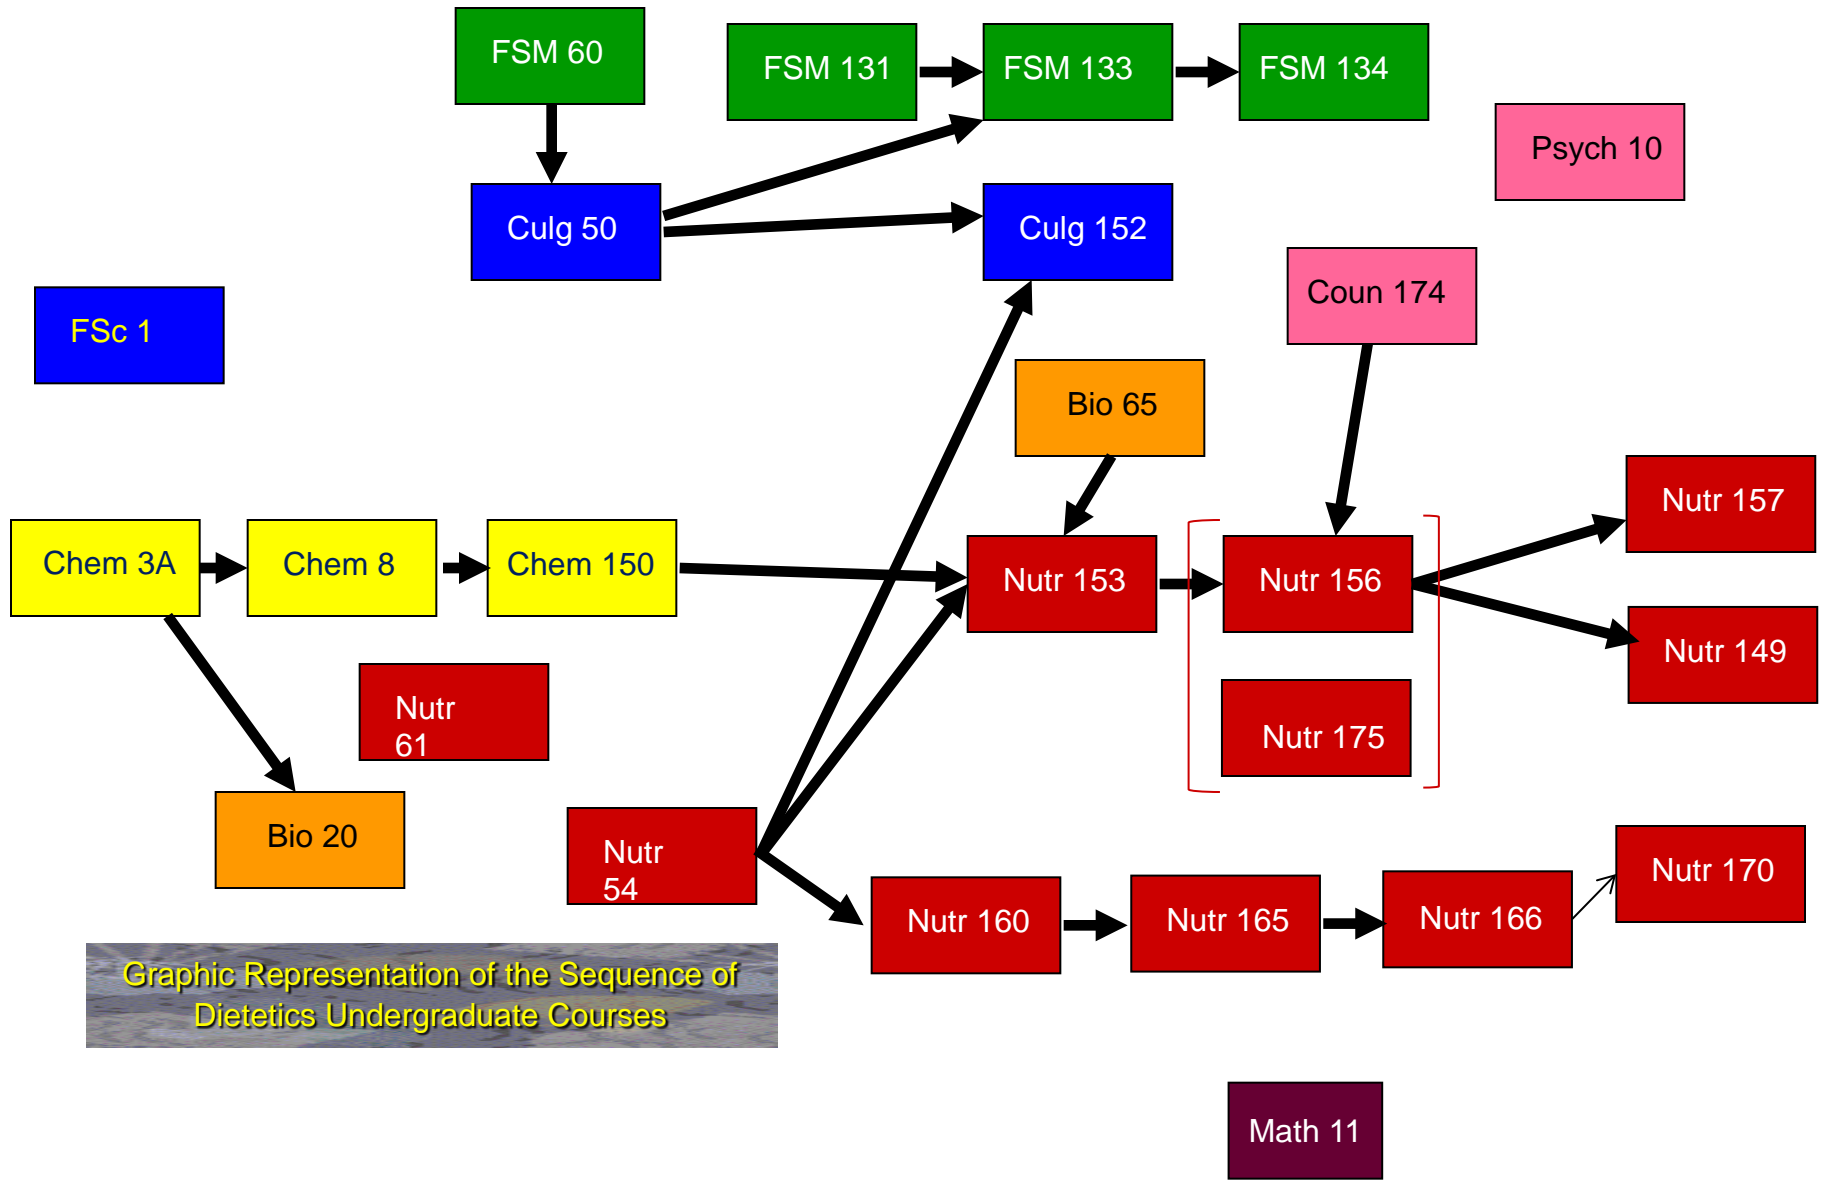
FSM 60

FSM 131

FSM 133

FSM 134

Psych 10

Culg 50

Culg 152

Coun 174

FSc 1

Bio 65

Nutr 157

Chem 3A

Chem 8

Chem 150

Nutr 153

Nutr 156

Nutr 149

Nutr 61

Nutr 175

Bio 20

Nutr 54

Nutr 170

Nutr 160

Nutr 165

Nutr 166

Graphic Representation of the Sequence of Dietetics Undergraduate Courses

Math 11